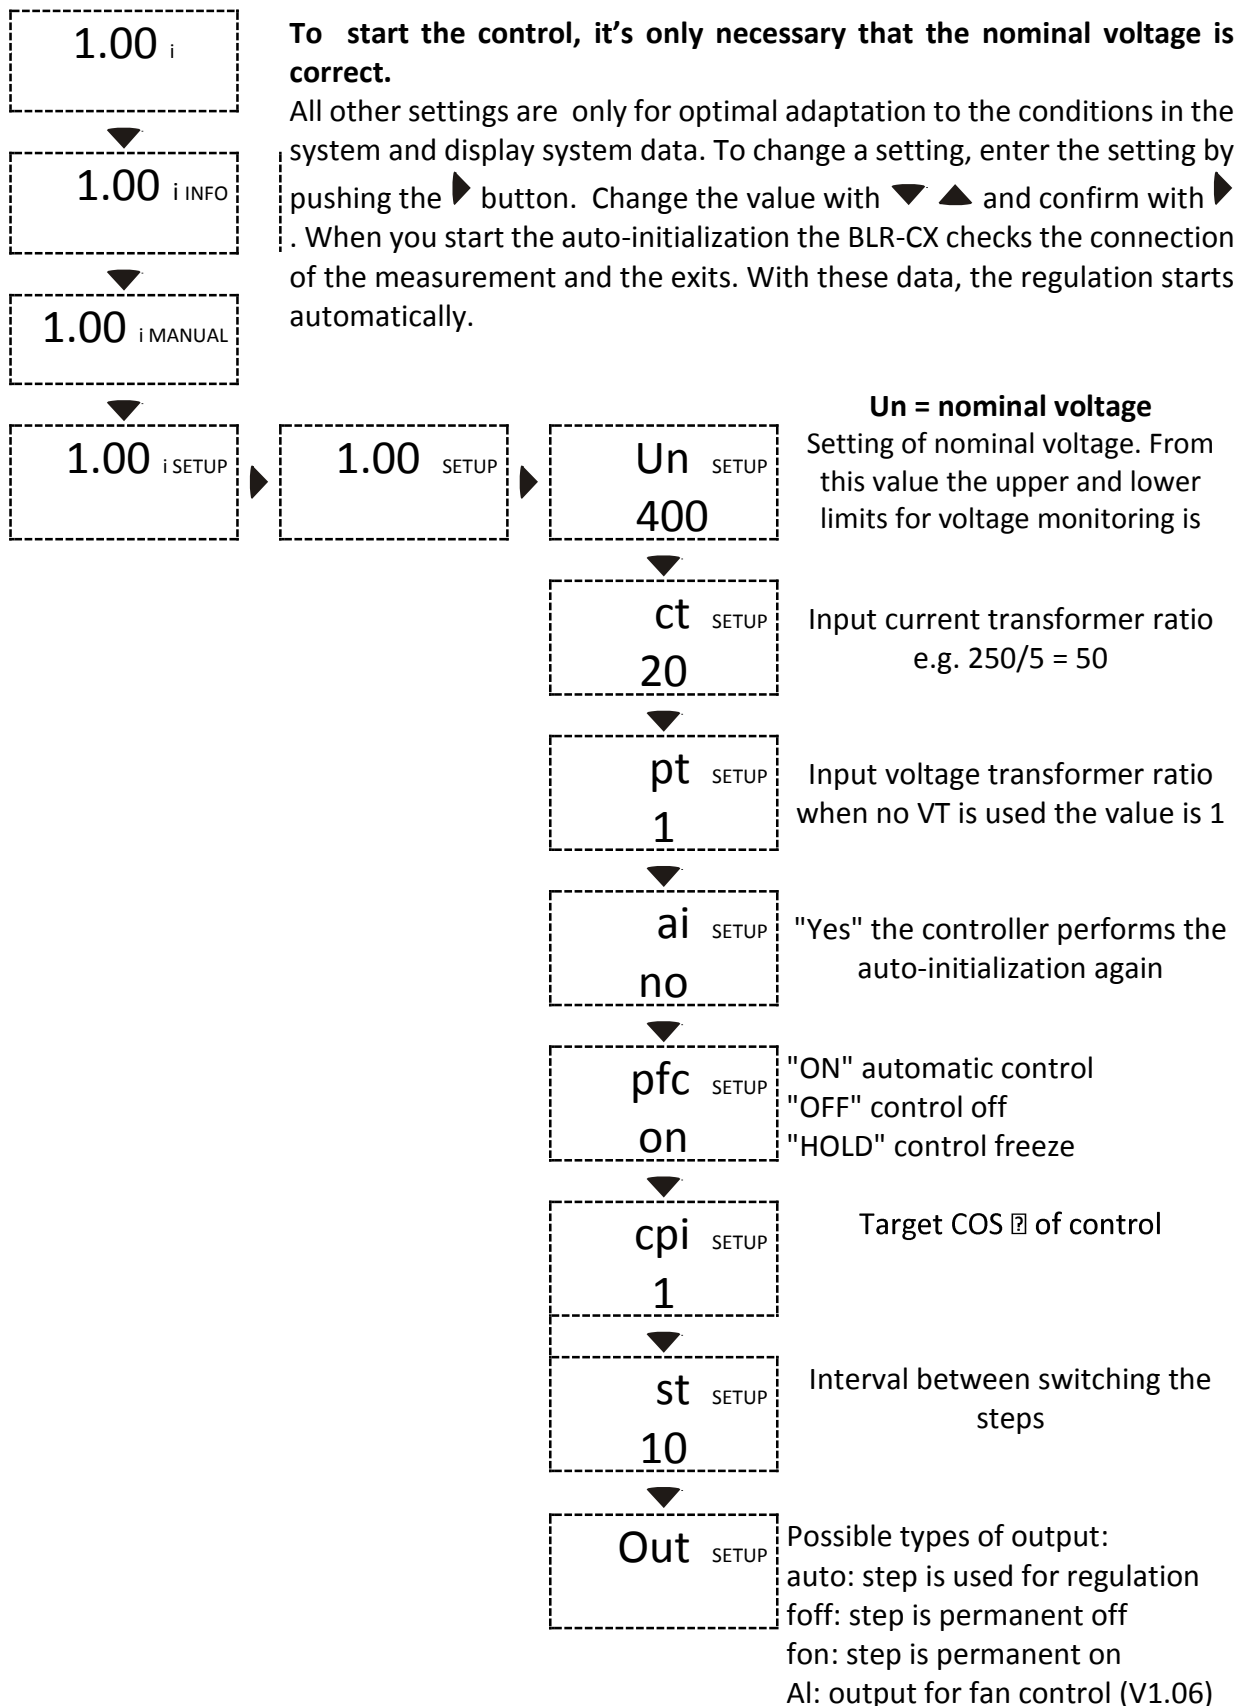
1.00 i

1.00 i INFO

1.00 i MANUAL

**To start the control, it's only necessary that the nominal voltage is correct.**
All other settings are only for optimal adaptation to the conditions in the system and display system data. To change a setting, enter the setting by pushing the ▶ button. Change the value with ▼ ▲ and confirm with ▶. When you start the auto-initialization the BLR-CX checks the connection of the measurement and the exits. With these data, the regulation starts automatically.

1.00 i SETUP

1.00 SETUP

Un SETUP
400

**Un = nominal voltage**
Setting of nominal voltage. From this value the upper and lower limits for voltage monitoring is

ct SETUP
20

Input current transformer ratio e.g. 250/5 = 50

pt SETUP
1

Input voltage transformer ratio when no VT is used the value is 1

ai SETUP
no

"Yes" the controller performs the auto-initialization again

pfc SETUP
on

"ON" automatic control
"OFF" control off
"HOLD" control freeze

cpi SETUP
1

Target COS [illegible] of control

st SETUP
10

Interval between switching the steps

Out SETUP

Possible types of output:
auto: step is used for regulation
foff: step is permanent off
fon: step is permanent on
Al: output for fan control (V1.06)